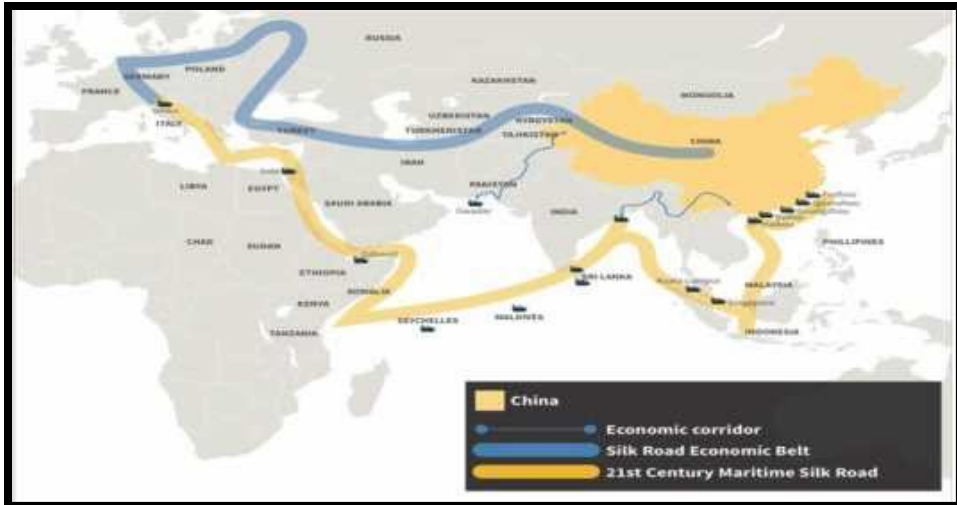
RUSSIA
GERMANY
POLAND
FRANCE
KAZAKHSTAN
MONGOLIA
UZBEKISTAN
KYRGYZSTAN
ITALY
TURKEY
TURKMENISTAN
TAJIKISTAN
CHINA
IRAN
LIBYA
EGYPT
PAKISTAN
SAUDI ARABIA
Gwadar
INDIA
CHAD
SUDAN
PHILLIPINES
ETHIOPIA
SRI LANKA
SOMALIA
MALAYSIA
KENYA
Kuala Lumpur
Singapore
SEYCHELLES
MALDIVES
TANZANIA
INDONESIA

China
Economic corridor
Silk Road Economic Belt
21st Century Maritime Silk Road